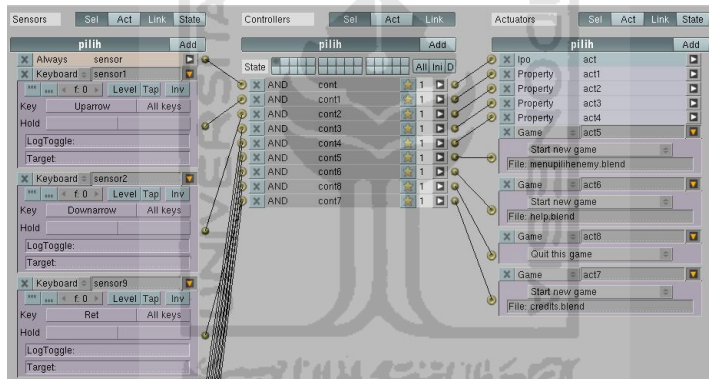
Sensors Sel Act Link State

pilih Add

Always sensor

Keyboard sensor1

f: 0 Level Tap Inv

Key Uparrow All keys

Hold

LogToggle:

Target:

Keyboard sensor2

f: 0 Level Tap Inv

Key Downarrow All keys

Hold

LogToggle:

Target:

Keyboard sensor9

f: 0 Level Tap Inv

Key Ret All keys

Hold

LogToggle:

Target:

Controllers Sel Act Link

pilih Add

State All Ini D

AND cont 1

AND cont1 1

AND cont2 1

AND cont3 1

AND cont4 1

AND cont5 1

AND cont6 1

AND cont8 1

AND cont7 1

Actuators Sel Act Link State

pilih Add

Ipo act

Property act1

Property act2

Property act3

Property act4

Game act5

Start new game

File: menupilihenemy.blend

Game act6

Start new game

File: help.blend

Game act8

Quit this game

Game act7

Start new game

File: credits.blend